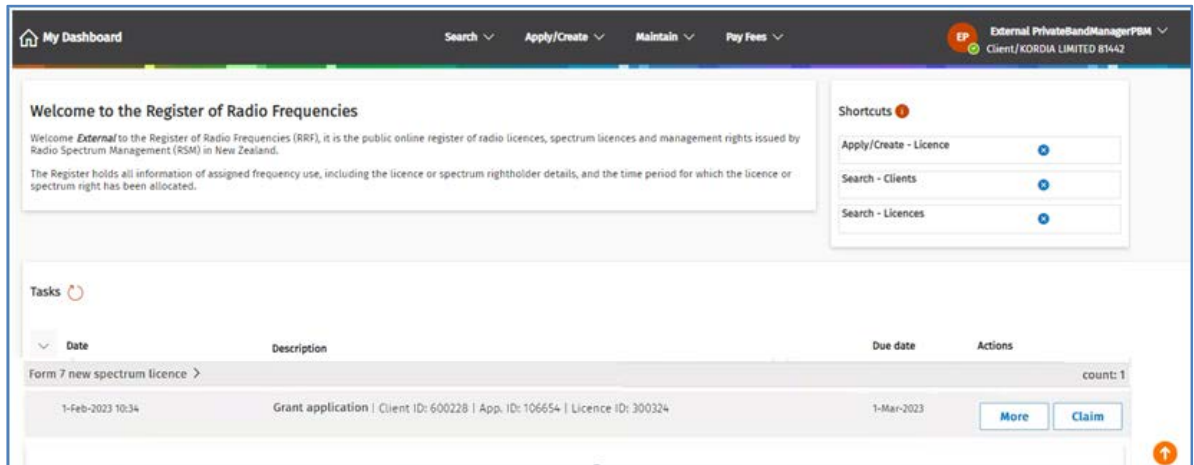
My Dashboard

Search

Apply/Create

Maintain

Pay Fees

EP

External PrivateBandManagerPBM

Client/KORDIA LIMITED 81442

Welcome to the Register of Radio Frequencies

Welcome *External* to the Register of Radio Frequencies (RRF), it is the public online register of radio licences, spectrum licences and management rights issued by Radio Spectrum Management (RSM) in New Zealand.

The Register holds all information of assigned frequency use, including the licence or spectrum rightholder details, and the time period for which the licence or spectrum right has been allocated.

Shortcuts

Apply/Create - Licence

Search - Clients

Search - Licences

Tasks

| Date | Description | Due date | Actions |
|---|---|---|---|
| Form 7 new spectrum licence > | | | count: 1 |
| 1-Feb-2023 10:34 | Grant application \| Client ID: 600228 \| App. ID: 106654 \| Licence ID: 300324 | 1-Mar-2023 | More Claim |